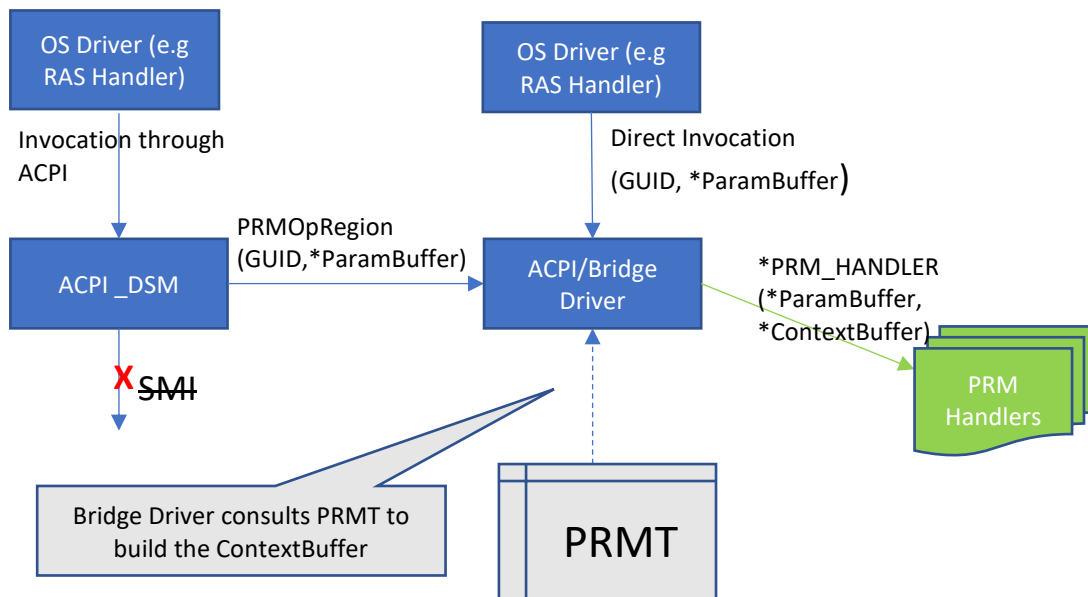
OS Driver (e.g RAS Handler)

Invocation through ACPI

ACPI _DSM

X ~~SMI~~

PRMOpRegion (GUID,*ParamBuffer)

OS Driver (e.g RAS Handler)

Direct Invocation (GUID, *ParamBuffer)

ACPI/Bridge Driver

*PRM_HANDLER (*ParamBuffer, *ContextBuffer)

PRM Handlers

Bridge Driver consults PRMT to build the ContextBuffer

PRMT